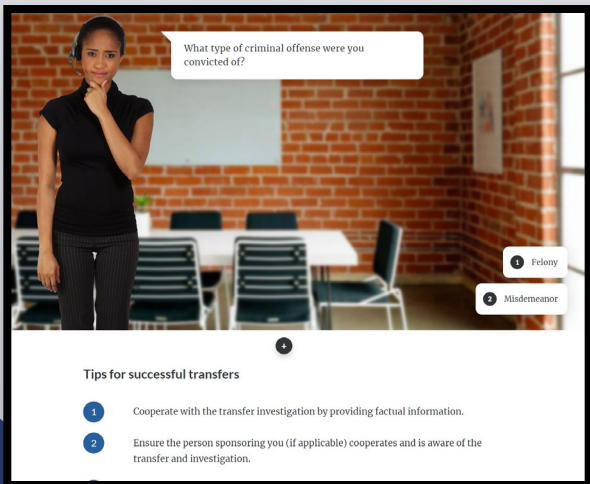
What type of criminal offense were you convicted of?

1 Felony

2 Misdemeanor

+

Tips for successful transfers

1 Cooperate with the transfer investigation by providing factual information.

2 Ensure the person sponsoring you (if applicable) cooperates and is aware of the transfer and investigation.